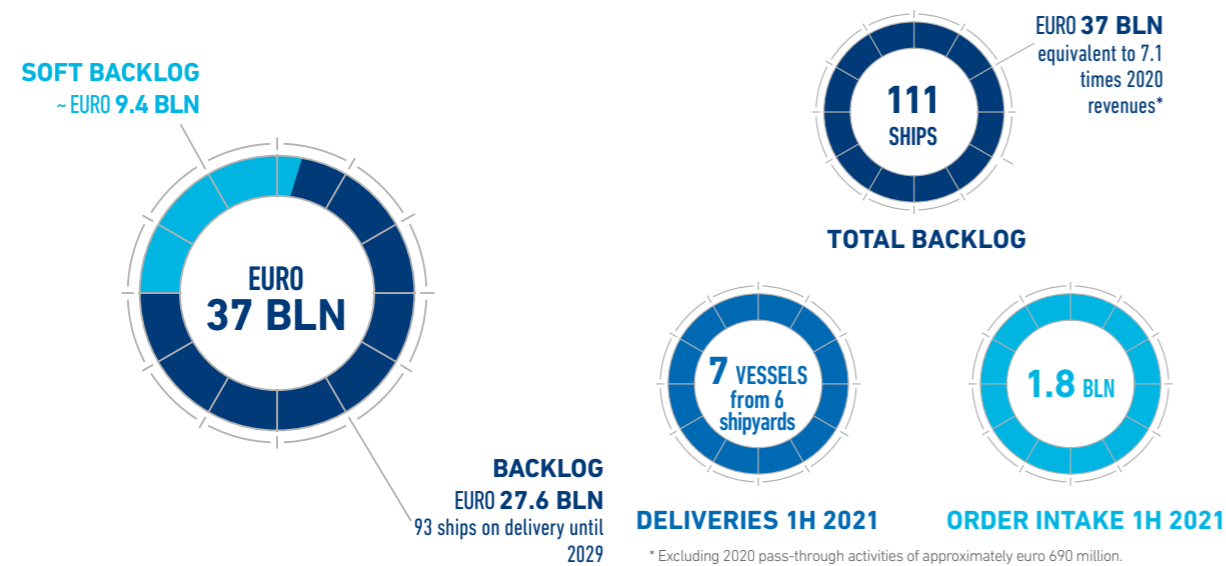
SOFT BACKLOG
~ EURO 9.4 BLN

EURO
37 BLN

BACKLOG
EURO 27.6 BLN
93 ships on delivery until 2029

111
SHIPS

EURO 37 BLN
equivalent to 7.1 times 2020 revenues*

TOTAL BACKLOG

7 VESSELS
from 6 shipyards

DELIVERIES 1H 2021

1.8 BLN

ORDER INTAKE 1H 2021

* Excluding 2020 pass-through activities of approximately euro 690 million.